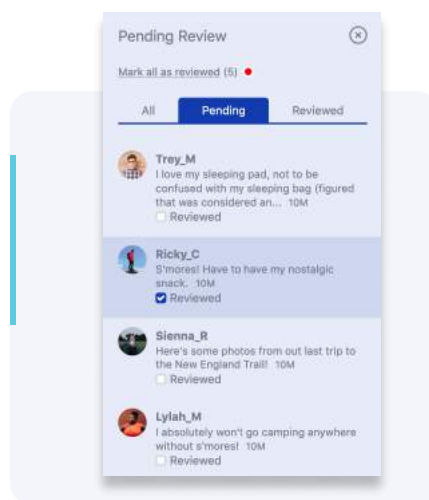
Pending Review

Mark all as reviewed (5)

All | Pending | Reviewed

Trey_M
I love my sleeping pad, not to be confused with my sleeping bag (figured that was considered an... 10M
Reviewed

Ricky_C
S'mores! Have to have my nostalgic snack. 10M
Reviewed

Sienna_R
Here's some photos from out last trip to the New England Trail! 10M
Reviewed

Lylah_M
I absolutely won't go camping anywhere without s'mores! 10M
Reviewed